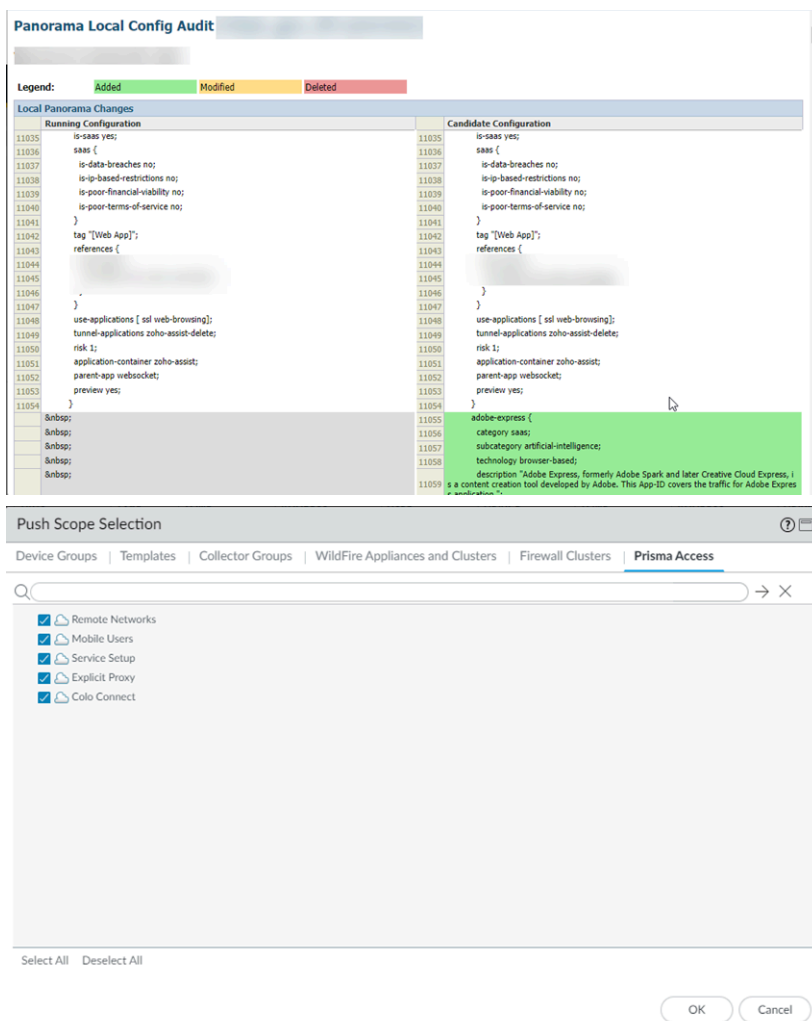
Panorama Local Config Audit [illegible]

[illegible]

Legend: Added Modified Deleted

Local Panorama Changes

| | Running Configuration | | Candidate Configuration |
|---|---|---|---|
| 11035 | is-saas yes; | 11035 | is-saas yes; |
| 11036 | saas { | 11036 | saas { |
| 11037 | is-data-breaches no; | 11037 | is-data-breaches no; |
| 11038 | is-ip-based-restrictions no; | 11038 | is-ip-based-restrictions no; |
| 11039 | is-poor-financial-viability no; | 11039 | is-poor-financial-viability no; |
| 11040 | is-poor-terms-of-service no; | 11040 | is-poor-terms-of-service no; |
| 11041 | } | 11041 | } |
| 11042 | tag "[Web App]"; | 11042 | tag "[Web App]"; |
| 11043 | references { | 11043 | references { |
| 11044 | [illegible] | 11044 | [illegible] |
| 11045 | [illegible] | 11045 | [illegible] |
| 11046 | } | 11046 | } |
| 11047 | } | 11047 | } |
| 11048 | use-applications [ ssl web-browsing]; | 11048 | use-applications [ ssl web-browsing]; |
| 11049 | tunnel-applications zoho-assist-delete; | 11049 | tunnel-applications zoho-assist-delete; |
| 11050 | risk 1; | 11050 | risk 1; |
| 11051 | application-container zoho-assist; | 11051 | application-container zoho-assist; |
| 11052 | parent-app websocket; | 11052 | parent-app websocket; |
| 11053 | preview yes; | 11053 | preview yes; |
| 11054 | } | 11054 | } |
| | &nbsp; | 11055 | adobe-express { |
| | &nbsp; | 11056 | category saas; |
| | &nbsp; | 11057 | subcategory artificial-intelligence; |
| | &nbsp; | 11058 | technology browser-based; |
| | &nbsp; | 11059 | description "Adobe Express, formerly Adobe Spark and later Creative Cloud Express, is a content creation tool developed by Adobe. This App-ID covers the traffic for Adobe Express application."; |

Push Scope Selection

Device Groups | Templates | Collector Groups | WildFire Appliances and Clusters | Firewall Clusters | Prisma Access

Remote Networks
Mobile Users
Service Setup
Explicit Proxy
Colo Connect

Select All Deselect All

OK Cancel